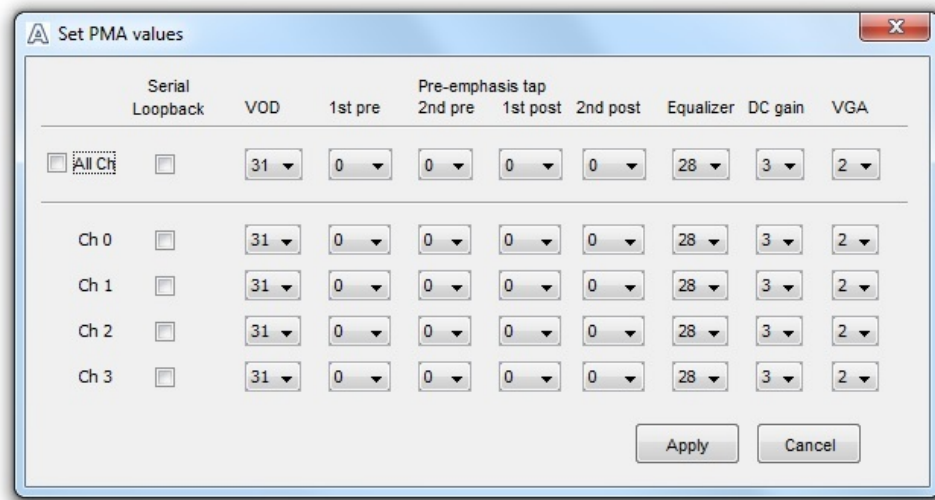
Set PMA values

|  | Serial Loopback | VOD | 1st pre | Pre-emphasis tap 2nd pre | 1st post | 2nd post | Equalizer | DC gain | VGA |
|---|---|---|---|---|---|---|---|---|---|
| All Ch |  | 31 | 0 | 0 | 0 | 0 | 28 | 3 | 2 |
| Ch 0 |  | 31 | 0 | 0 | 0 | 0 | 28 | 3 | 2 |
| Ch 1 |  | 31 | 0 | 0 | 0 | 0 | 28 | 3 | 2 |
| Ch 2 |  | 31 | 0 | 0 | 0 | 0 | 28 | 3 | 2 |
| Ch 3 |  | 31 | 0 | 0 | 0 | 0 | 28 | 3 | 2 |

Apply Cancel